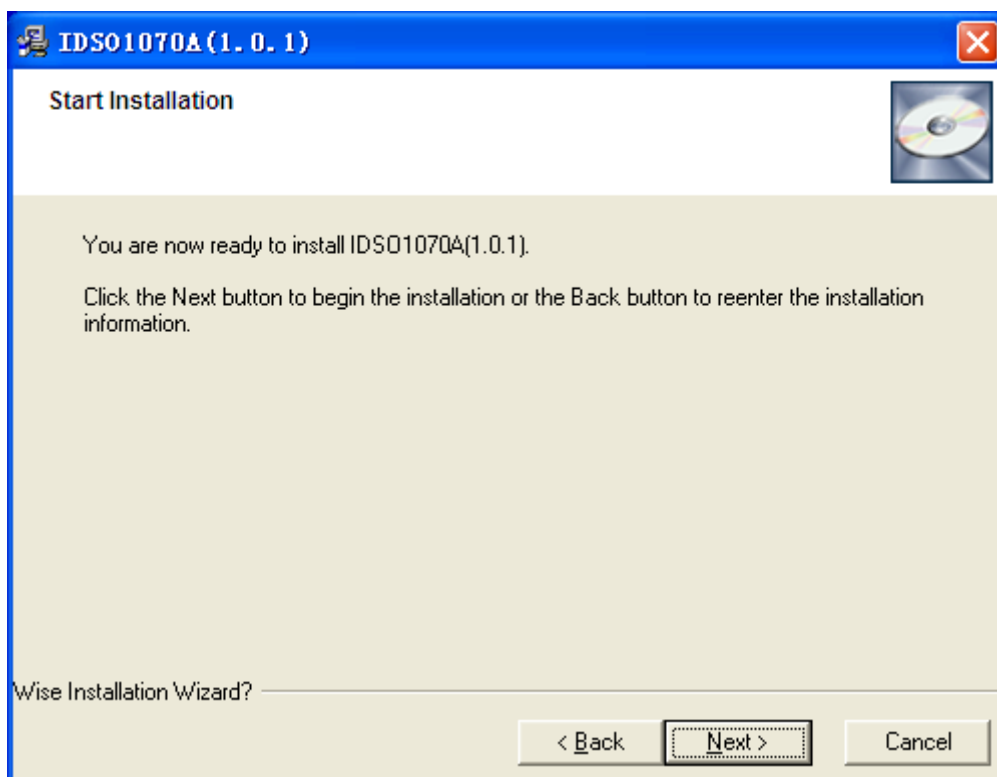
IDSO1070A(1.0.1)

Start Installation

You are now ready to install IDSO1070A(1.0.1).

Click the Next button to begin the installation or the Back button to reenter the installation information.

Wise Installation Wizard?

< Back

Next >

Cancel